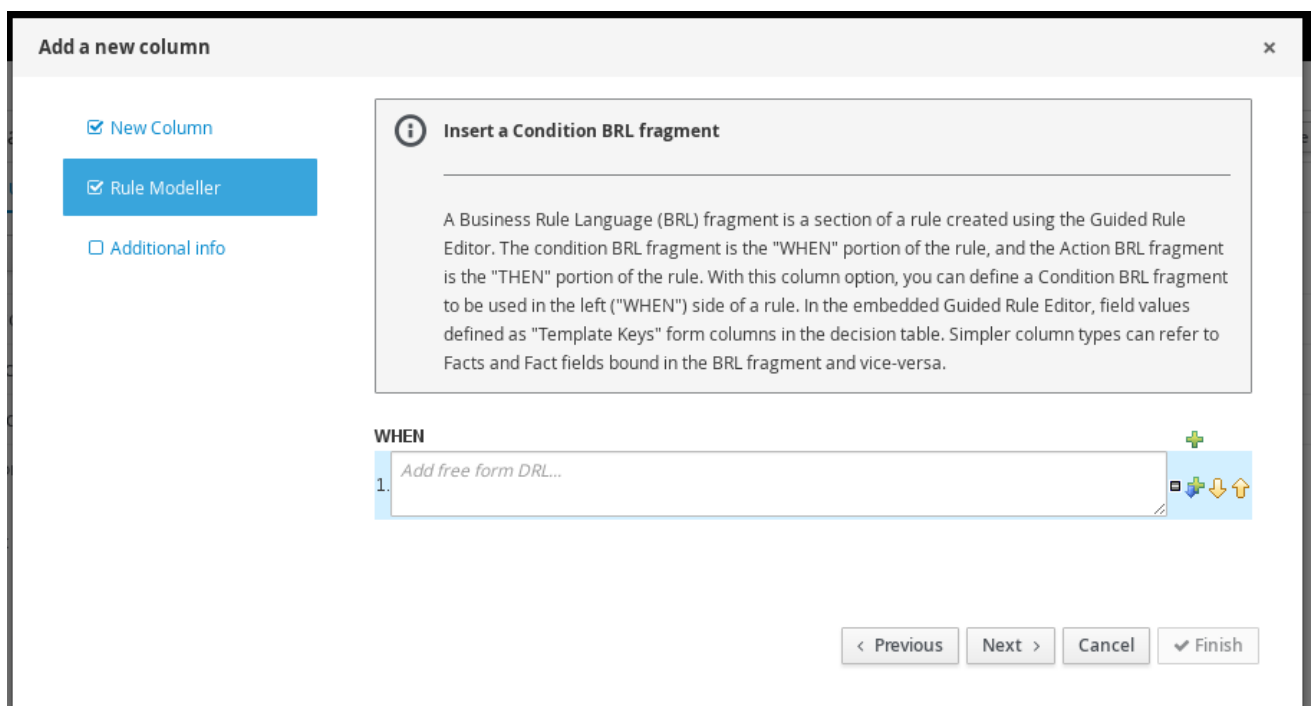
Add a new column

×

New Column

Rule Modeller

Additional info

Insert a Condition BRL fragment

A Business Rule Language (BRL) fragment is a section of a rule created using the Guided Rule Editor. The condition BRL fragment is the "WHEN" portion of the rule, and the Action BRL fragment is the "THEN" portion of the rule. With this column option, you can define a Condition BRL fragment to be used in the left ("WHEN") side of a rule. In the embedded Guided Rule Editor, field values defined as "Template Keys" form columns in the decision table. Simpler column types can refer to Facts and Fact fields bound in the BRL fragment and vice-versa.

WHEN

1. Add free form DRL...

‹ Previous | Next › | Cancel | ✔ Finish